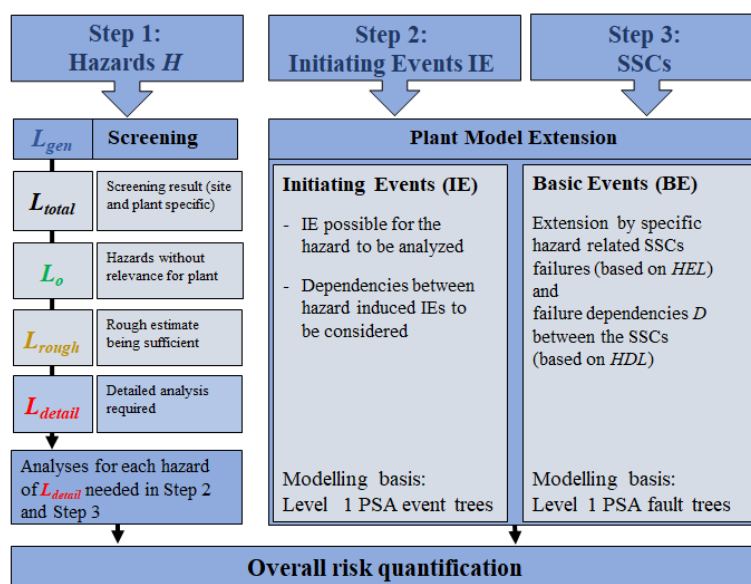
Step 1:
Hazards $H$

Step 2:
Initiating Events IE

Step 3:
SSCs

| $L_{gen}$ | Screening |
|---|---|
| $L_{total}$ | Screening result (site and plant specific) |
| $L_{o}$ | Hazards without relevance for plant |
| $L_{rough}$ | Rough estimate being sufficient |
| $L_{detail}$ | Detailed analysis required |

Analyses for each hazard of $L_{detail}$ needed in Step 2 and Step 3

Plant Model Extension

Initiating Events (IE)

- IE possible for the hazard to be analyzed

- Dependencies between hazard induced IEs to be considered

Modelling basis:
Level 1 PSA event trees

Basic Events (BE)

Extension by specific hazard related SSCs failures (based on *HEL*) and failure dependencies *D* between the SSCs (based on *HDL*)

Modelling basis:
Level 1 PSA fault trees

Overall risk quantification